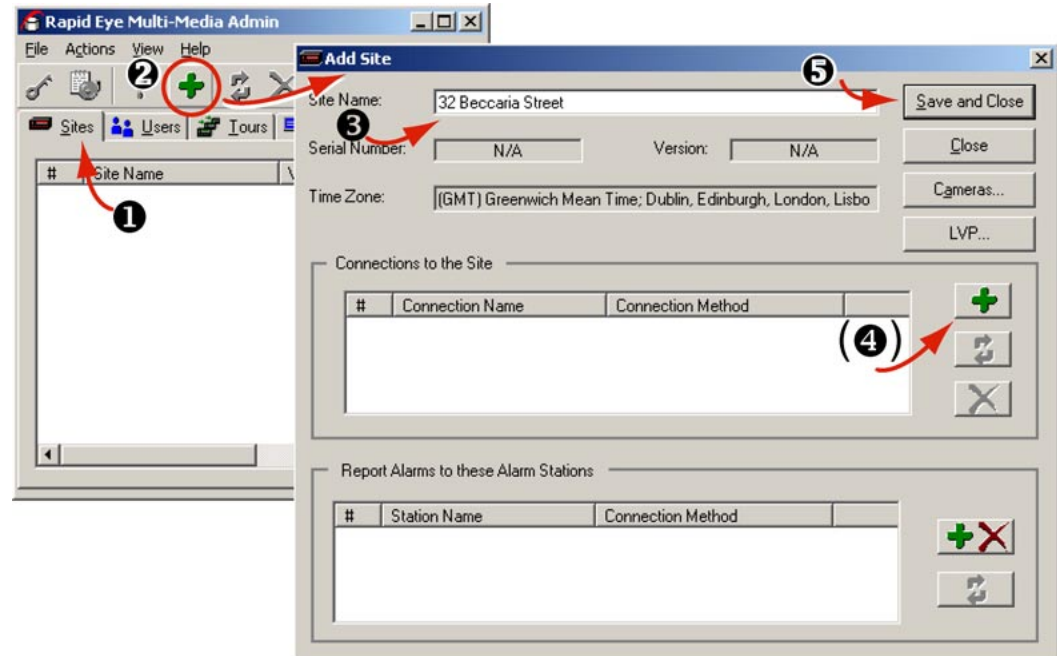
Rapid Eye Multi-Media Admin

File Actions View Help

❷

Sites Users Tours

# Site Name

❶

Add Site

❺

Site Name: 32 Beccaria Street

Save and Close

❸

Serial Number: N/A Version: N/A

Close

Time Zone: (GMT) Greenwich Mean Time; Dublin, Edinburgh, London, Lisbo

Cameras...

LVP...

Connections to the Site

| # | Connection Name | Connection Method |
|---|---|---|

(❹)

Report Alarms to these Alarm Stations

| # | Station Name | Connection Method |
|---|---|---|